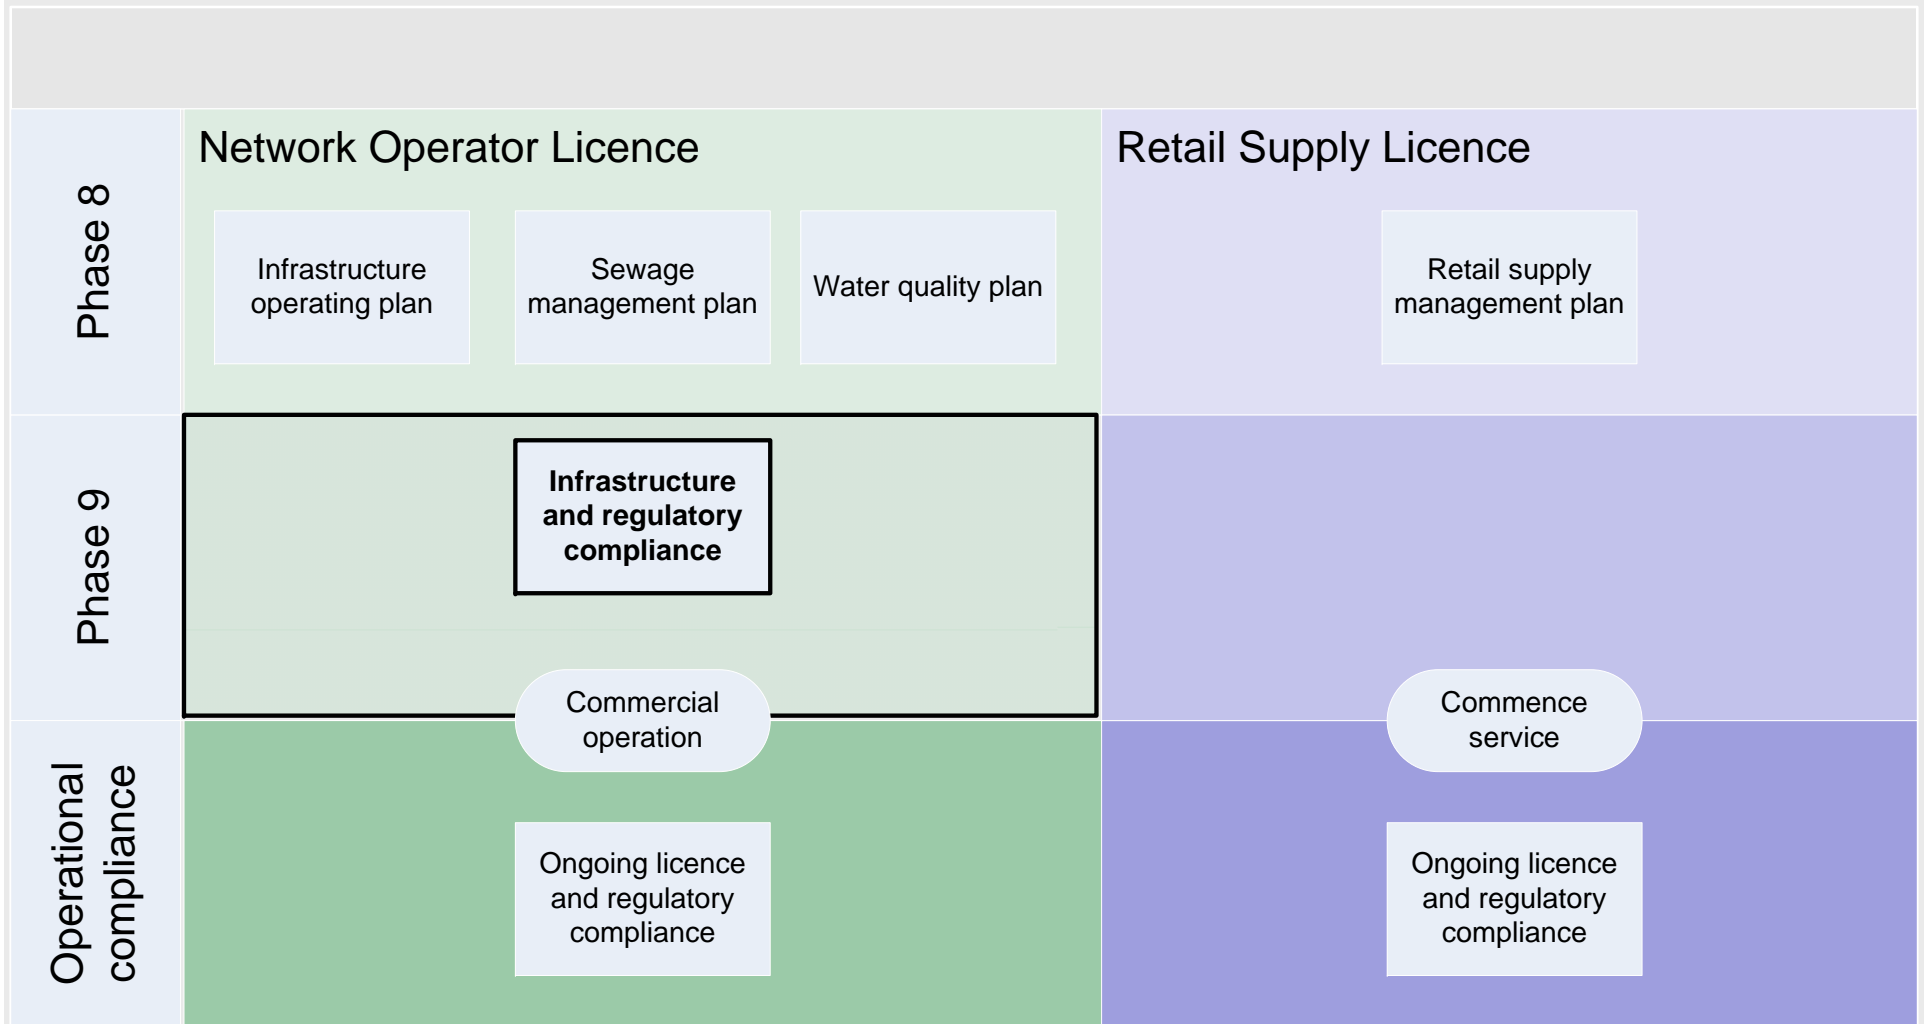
Network Operator Licence

Retail Supply Licence

Phase 8

Infrastructure operating plan

Sewage management plan

Water quality plan

Retail supply management plan

Phase 9

**Infrastructure and regulatory compliance**

Commercial operation

Commence service

Operational compliance

Ongoing licence and regulatory compliance

Ongoing licence and regulatory compliance